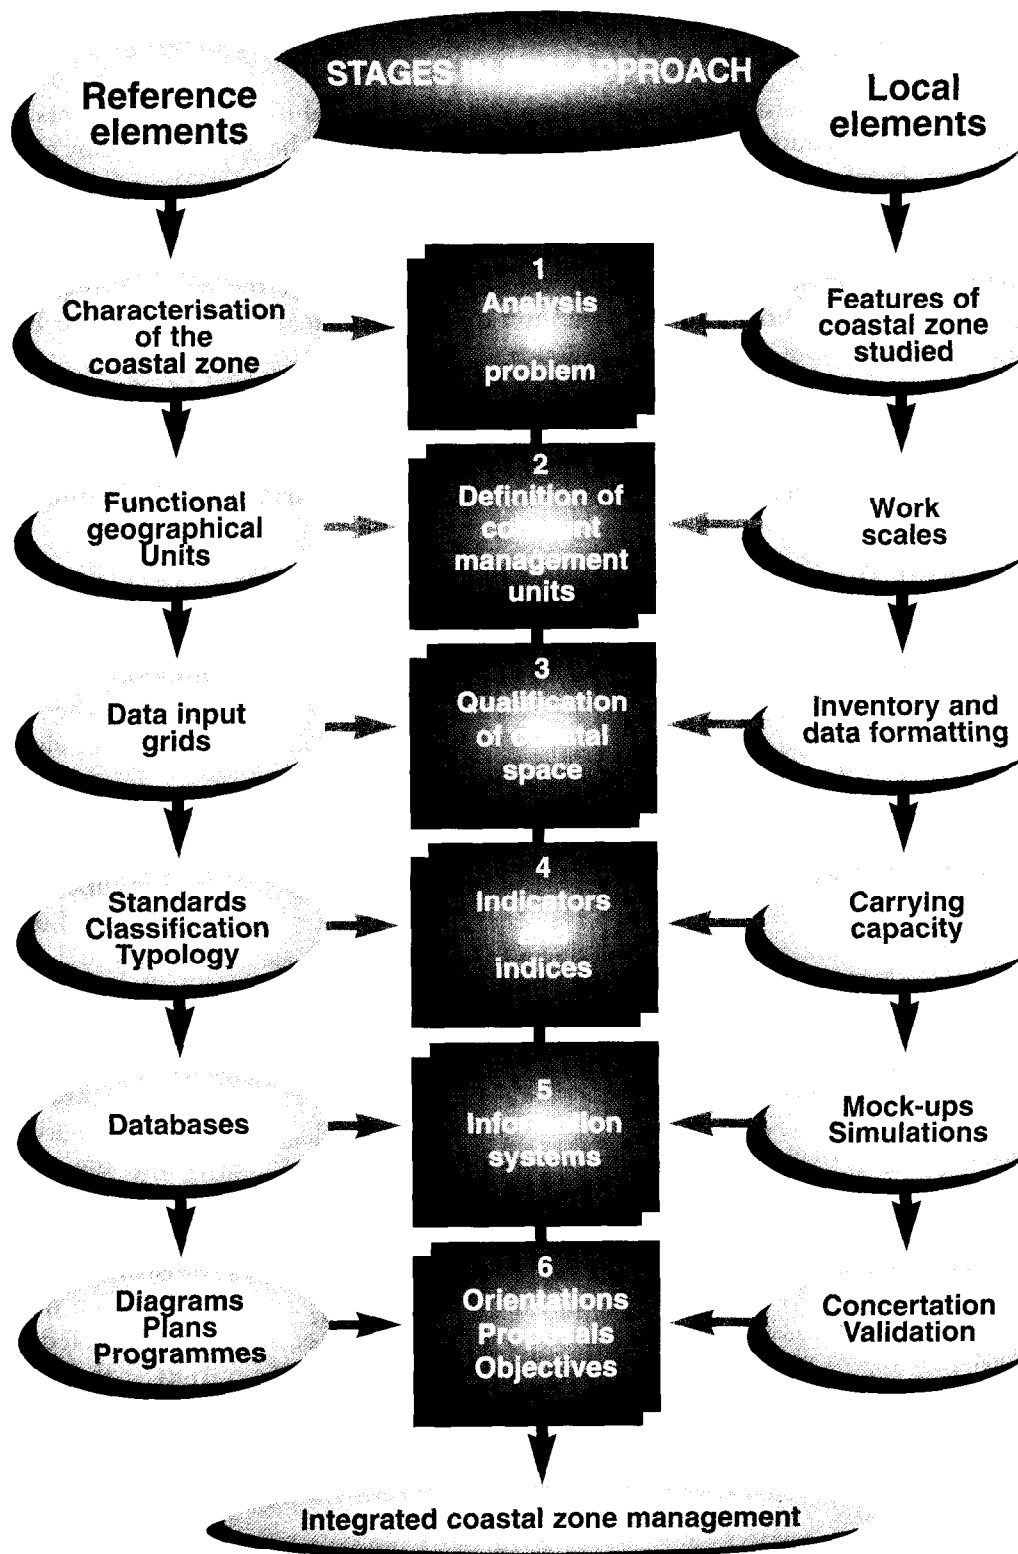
STAGES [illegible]PROACH

Reference elements

Local elements

Characterisation of the coastal zone

1
Analysis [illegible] problem

Features of coastal zone studied

Functional geographical Units

2
Definition of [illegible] management units

Work scales

Data input grids

3
Qualification of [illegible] space

Inventory and data formatting

Standards Classification Typology

4
Indicators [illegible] indices

Carrying capacity

Databases

5
Info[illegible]ion systems

Mock-ups Simulations

Diagrams Plans Programmes

6
Orientations Pro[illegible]als Objectives

Concertation Validation

Integrated coastal zone management